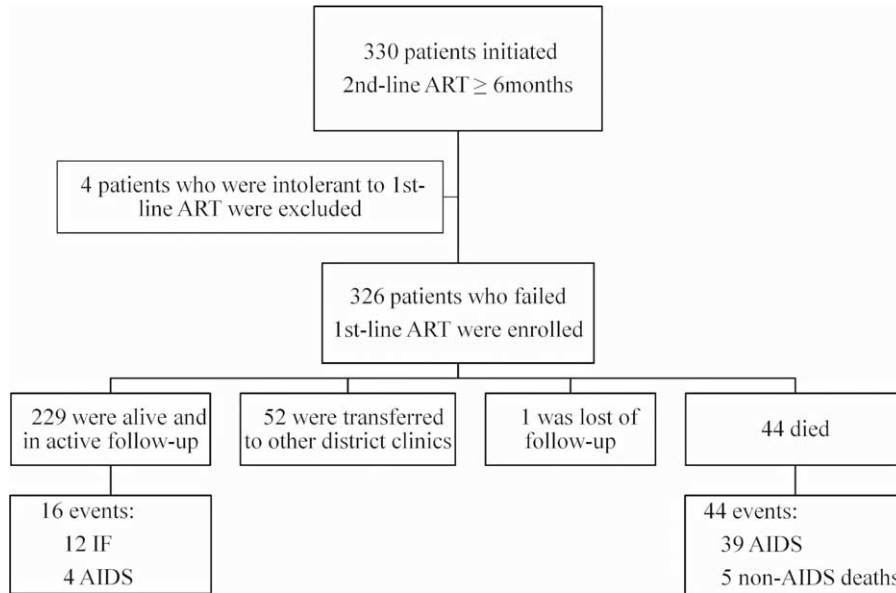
330 patients initiated 2nd-line ART $\geq$ 6months

4 patients who were intolerant to 1st-line ART were excluded

326 patients who failed 1st-line ART were enrolled

229 were alive and in active follow-up

52 were transferred to other district clinics

1 was lost of follow-up

44 died

16 events:
12 IF
4 AIDS

44 events:
39 AIDS
5 non-AIDS deaths